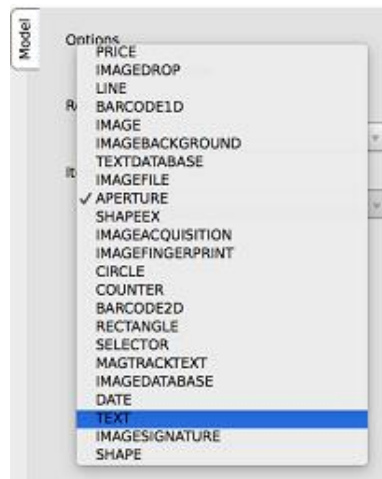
Model

Options

R

It

PRICE
IMAGEDROP
LINE
BARCODE1D
IMAGE
IMAGEBACKGROUND
TEXTDATABASE
IMAGEFILE
✓ APERTURE
SHAPEEX
IMAGEACQUISITION
IMAGEFINGERPRINT
CIRCLE
COUNTER
BARCODE2D
RECTANGLE
SELECTOR
MAGTRACKTEXT
IMAGEDATABASE
DATE
TEXT
IMAGESIGNATURE
SHAPE